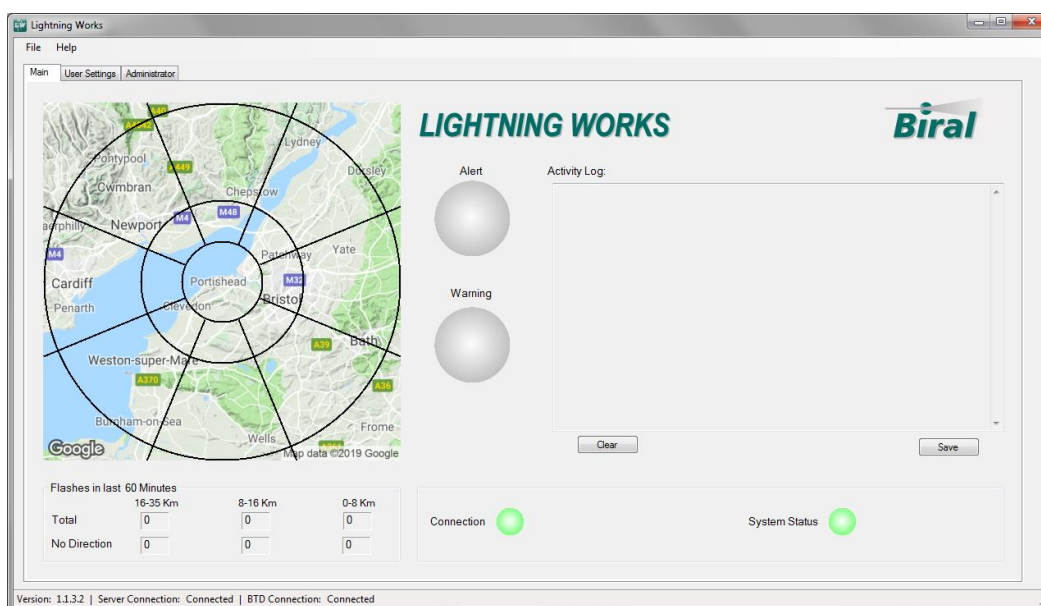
Lightning Works

File Help

Main | User Settings | Administrator

A4042 A40 A449 Pontypool Cwmbran Lydney Chepstow Dursley Newport M4 M48 aerphilly M4 Patchway Yate Cardiff Portishead M32 Penarth Clevedon Bristol Bath A39 Weston-super-Mare A370 A36 Burnham-on-Sea Wells Frome Google Map data ©2019 Google

LIGHTNING WORKS

Biral

Alert

Warning

Activity Log:

Clear

Save

Flashes in last 60 Minutes

| | 16-35 Km | 8-16 Km | 0-8 Km |
|---|---|---|---|
| Total | 0 | 0 | 0 |
| No Direction | 0 | 0 | 0 |

Connection

System Status

Version: 1.1.3.2 | Server Connection: Connected | BTD Connection: Connected